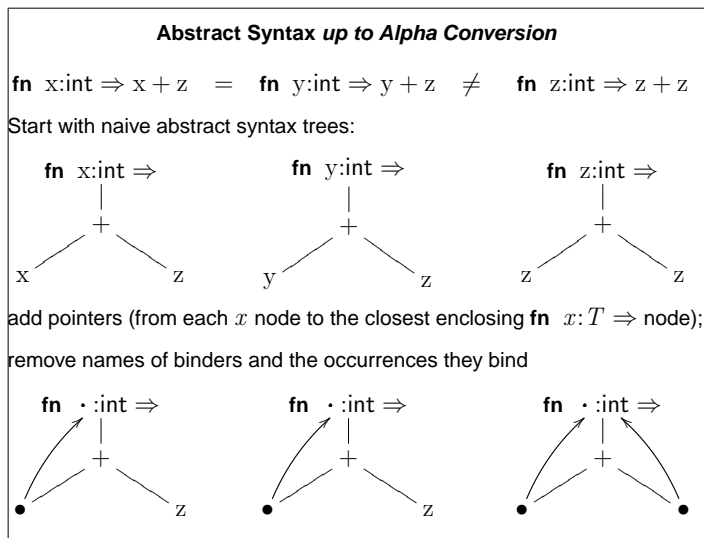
**Abstract Syntax *up to Alpha Conversion***

**fn** x:int $\Rightarrow$ x + z = **fn** y:int $\Rightarrow$ y + z $\neq$ **fn** z:int $\Rightarrow$ z + z

Start with naive abstract syntax trees:

**fn** x:int $\Rightarrow$

+

x z

**fn** y:int $\Rightarrow$

+

y z

**fn** z:int $\Rightarrow$

+

z z

add pointers (from each $x$ node to the closest enclosing **fn** $x\!:T \Rightarrow$ node);

remove names of binders and the occurrences they bind

**fn** $\cdot$ :int $\Rightarrow$

+

$\bullet$ z

**fn** $\cdot$ :int $\Rightarrow$

+

$\bullet$ z

**fn** $\cdot$ :int $\Rightarrow$

+

$\bullet$ $\bullet$